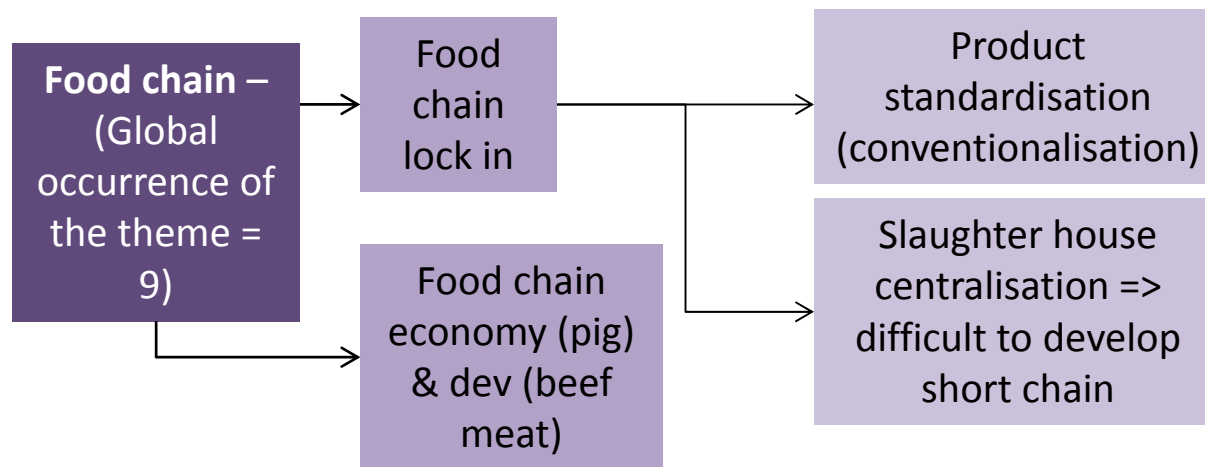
**Food chain** – (Global occurrence of the theme = 9)

Food chain lock in

Product standardisation (conventionalisation)

Slaughter house centralisation => difficult to develop short chain

Food chain economy (pig) & dev (beef meat)